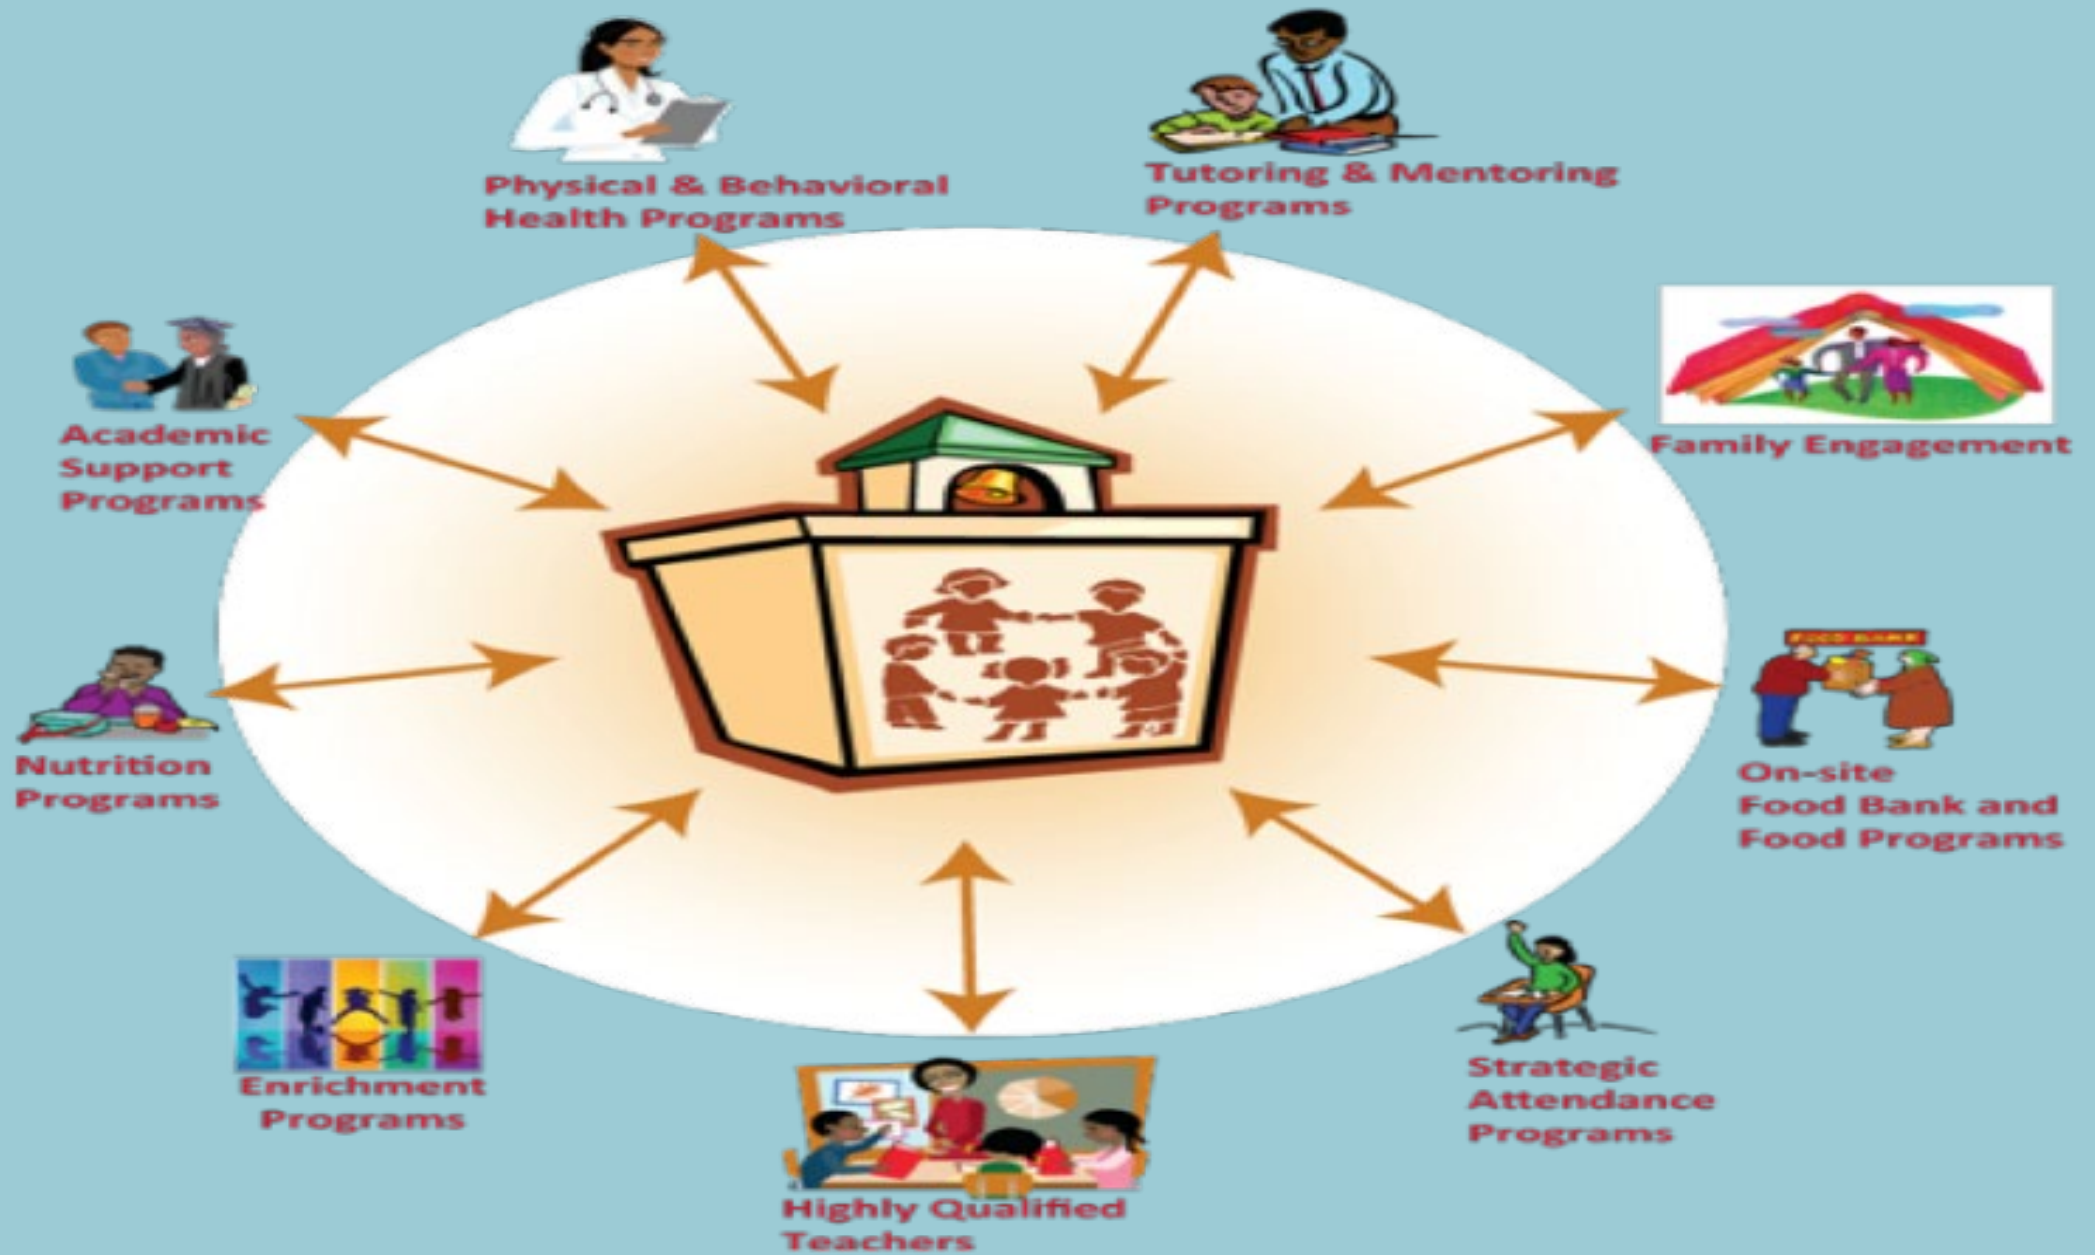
Physical & Behavioral Health Programs

Tutoring & Mentoring Programs

Academic Support Programs

Family Engagement

Nutrition Programs

FOOD BANK

On-site Food Bank and Food Programs

Enrichment Programs

Strategic Attendance Programs

Highly Qualified Teachers